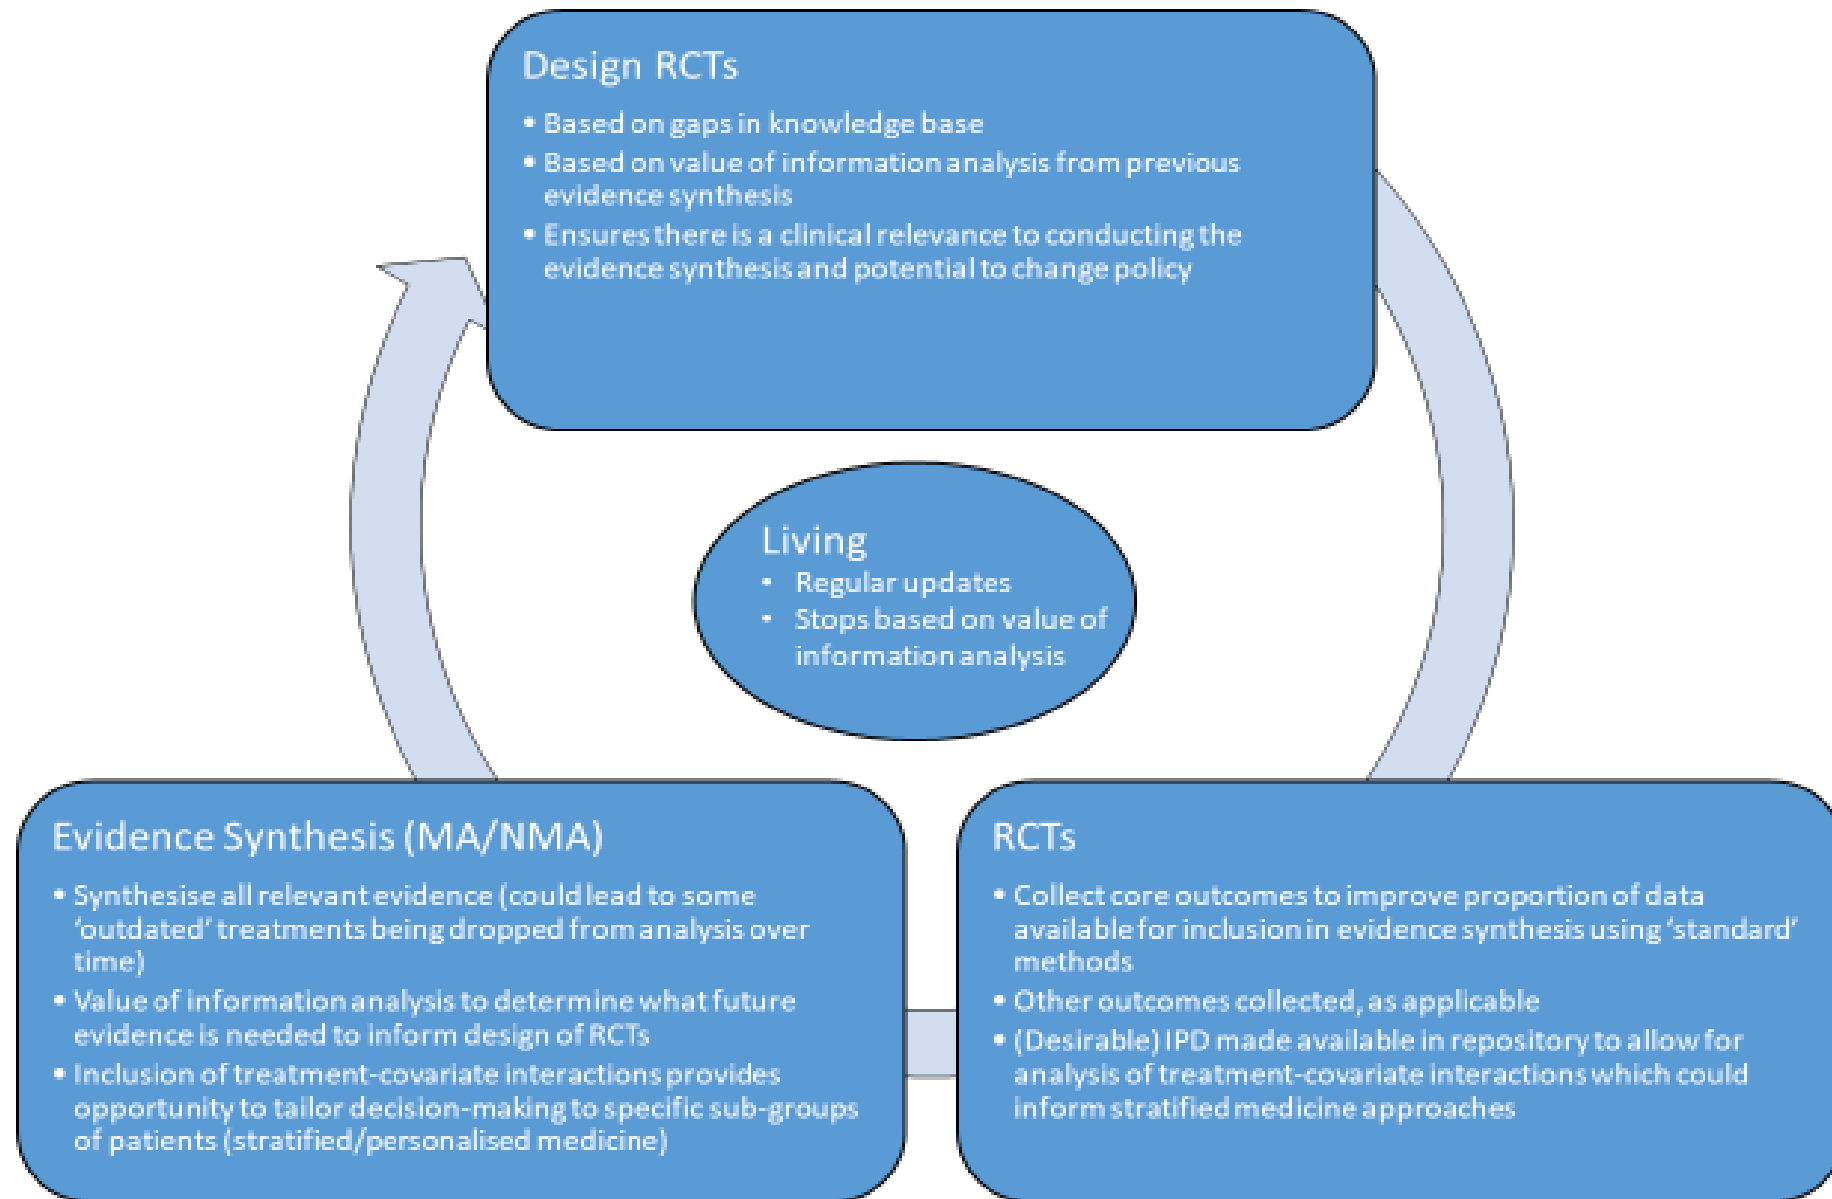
Design RCTs

• Based on gaps in knowledge base
• Based on value of information analysis from previous evidence synthesis
• Ensures there is a clinical relevance to conducting the evidence synthesis and potential to change policy

Living

• Regular updates
• Stops based on value of information analysis

Evidence Synthesis (MA/NMA)

• Synthesise all relevant evidence (could lead to some 'outdated' treatments being dropped from analysis over time)
• Value of information analysis to determine what future evidence is needed to inform design of RCTs
• Inclusion of treatment-covariate interactions provides opportunity to tailor decision-making to specific sub-groups of patients (stratified/personalised medicine)

RCTs

• Collect core outcomes to improve proportion of data available for inclusion in evidence synthesis using 'standard' methods
• Other outcomes collected, as applicable
• (Desirable) IPD made available in repository to allow for analysis of treatment-covariate interactions which could inform stratified medicine approaches